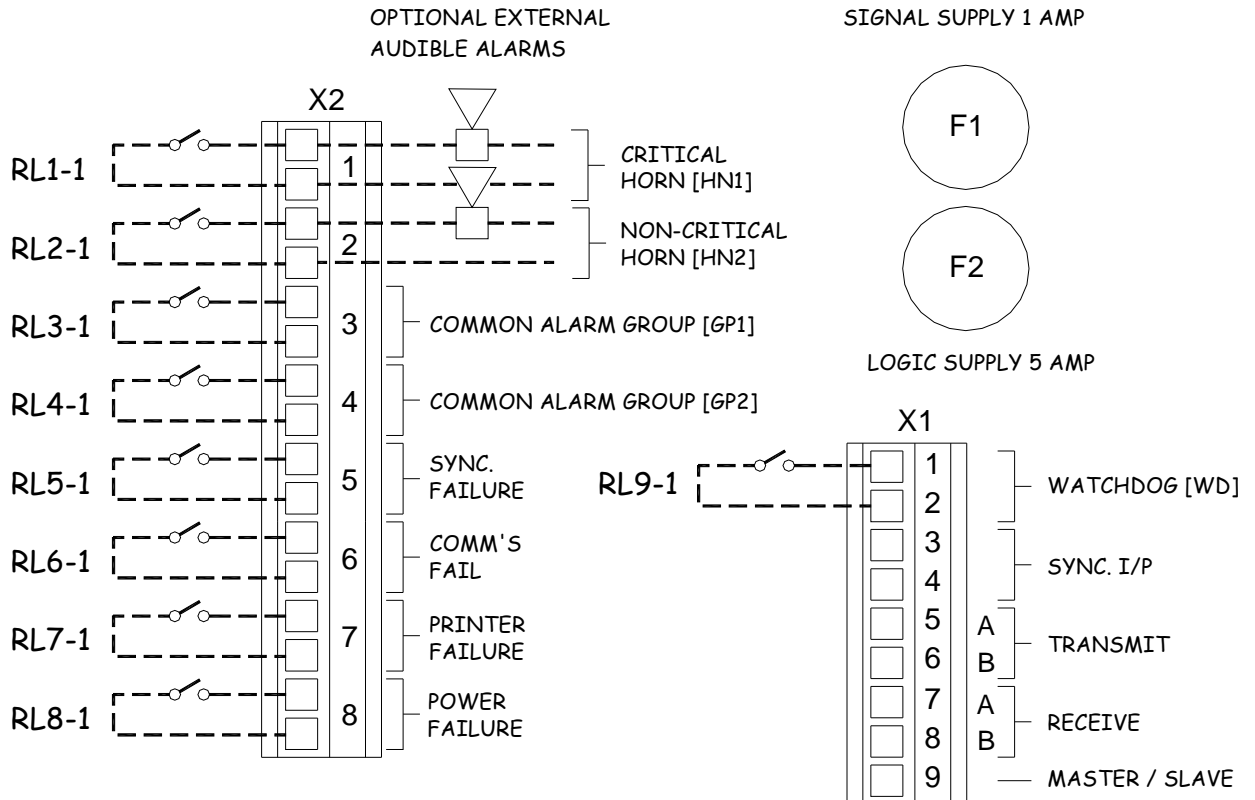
OPTIONAL EXTERNAL AUDIBLE ALARMS

SIGNAL SUPPLY 1 AMP

X2

F1

RL1-1

1

CRITICAL HORN [HN1]

RL2-1

2

NON-CRITICAL HORN [HN2]

F2

RL3-1

3

COMMON ALARM GROUP [GP1]

LOGIC SUPPLY 5 AMP

RL4-1

4

COMMON ALARM GROUP [GP2]

X1

RL5-1

5

SYNC. FAILURE

RL9-1

1

2

WATCHDOG [WD]

RL6-1

6

COMM'S FAIL

3

4

SYNC. I/P

RL7-1

7

PRINTER FAILURE

5

6

A

B

TRANSMIT

RL8-1

8

POWER FAILURE

7

8

A

B

RECEIVE

9

MASTER / SLAVE